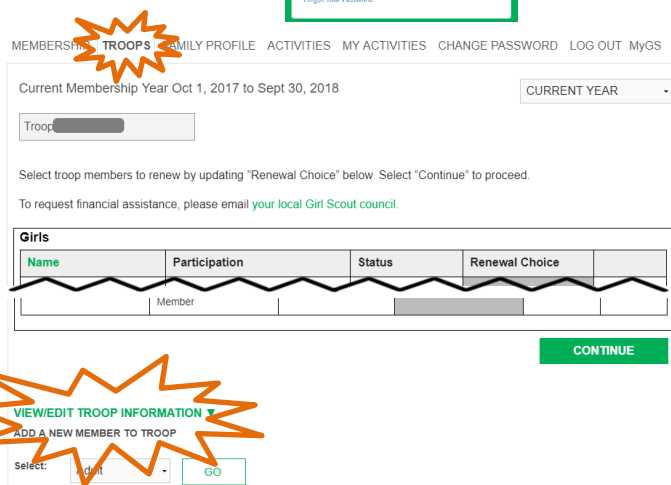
forgot your password.

MEMBERSHI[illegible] TROOPS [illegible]AMILY PROFILE ACTIVITIES MY ACTIVITIES CHANGE PASSWORD LOG OUT MyGS

Current Membership Year Oct 1, 2017 to Sept 30, 2018

CURRENT YEAR

Troop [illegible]

Select troop members to renew by updating "Renewal Choice" below. Select "Continue" to proceed.

To request financial assistance, please email your local Girl Scout council.

Girls

| Name | Participation | Status | Renewal Choice | |
|---|---|---|---|---|
| | Member | | | |

CONTINUE

VIEW/EDIT TROOP INFORMATION ▼

ADD A NEW MEMBER TO TROOP

Select: Adult GO